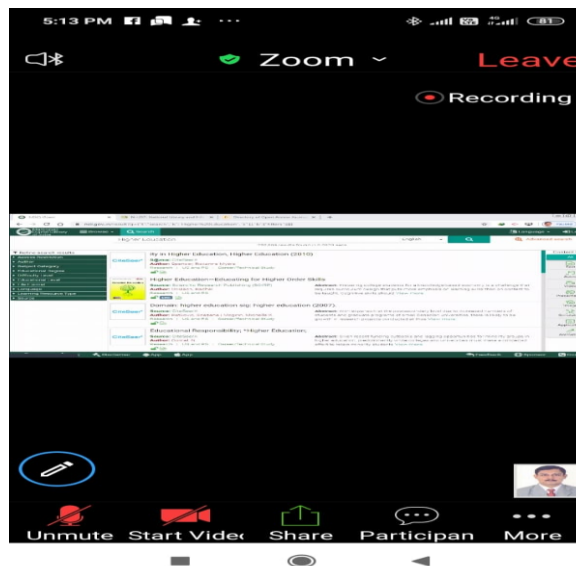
5:13 PM

Zoom

Leave

Recording

Higher Education

ity in Higher Education, Higher Education (2010)

Higher Education—Educating for Higher Order Skills

Dumais: higher education say: higher education (2007)

Educational Responsibility, Higher Education

Unmute

Start Video

Share

Participan

More